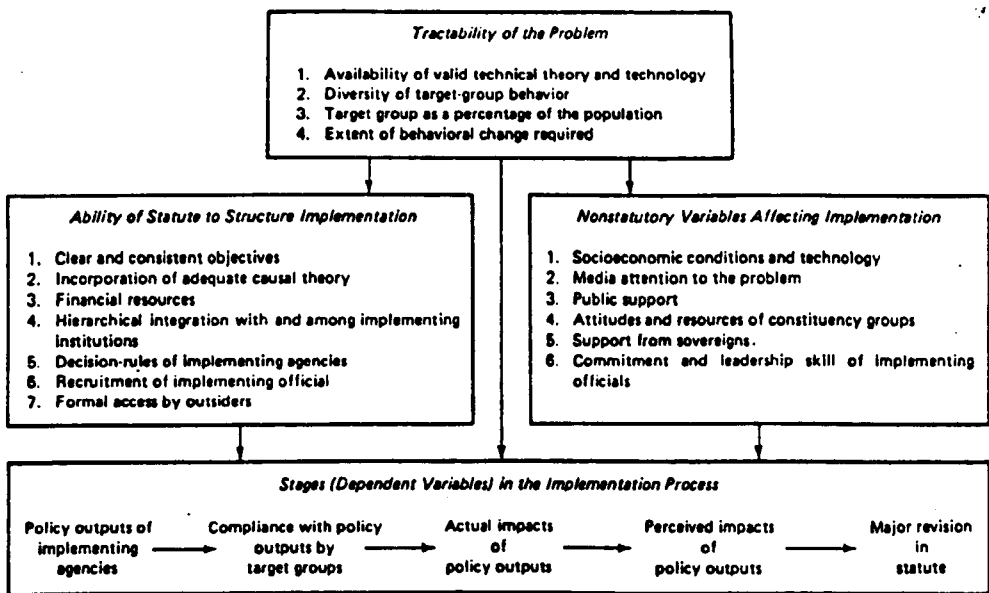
Tractability of the Problem

1. Availability of valid technical theory and technology
2. Diversity of target-group behavior
3. Target group as a percentage of the population
4. Extent of behavioral change required

Ability of Statute to Structure Implementation

1. Clear and consistent objectives
2. Incorporation of adequate causal theory
3. Financial resources
4. Hierarchical integration with and among implementing institutions
5. Decision-rules of implementing agencies
6. Recruitment of implementing official
7. Formal access by outsiders

Nonstatutory Variables Affecting Implementation

1. Socioeconomic conditions and technology
2. Media attention to the problem
3. Public support
4. Attitudes and resources of constituency groups
5. Support from sovereigns.
6. Commitment and leadership skill of implementing officials

Stages (Dependent Variables) in the Implementation Process

Policy outputs of implementing agencies → Compliance with policy outputs by target groups → Actual impacts of policy outputs → Perceived impacts of policy outputs → Major revision in statute